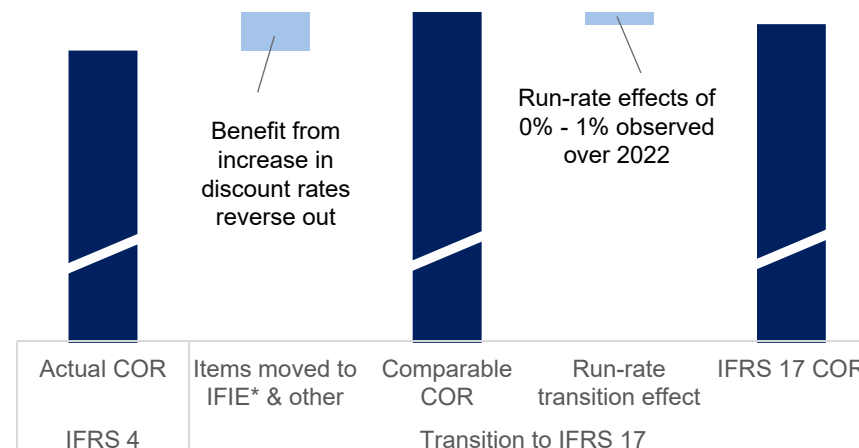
Benefit from increase in discount rates reverse out

Run-rate effects of 0% - 1% observed over 2022

| Actual COR | Items moved to IFIE* & other | Comparable COR | Run-rate transition effect | IFRS 17 COR |
|---|---|---|---|---|
| IFRS 4 | Transition to IFRS 17 | | | |